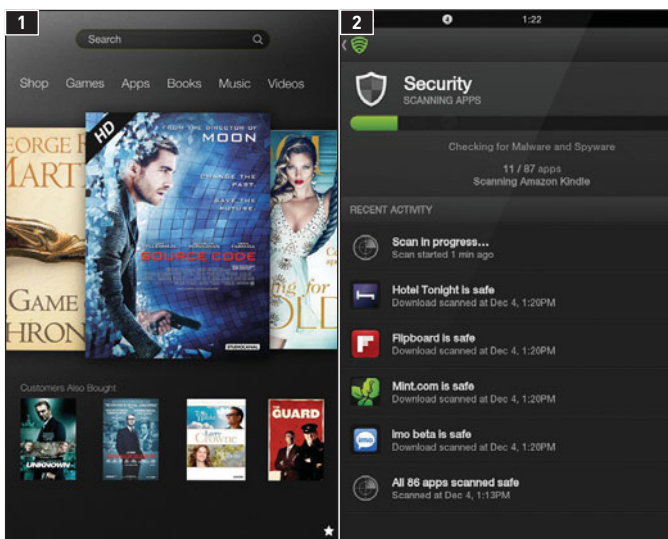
1

Search

Shop Games Apps Books Music Videos

GEORGE R. R. MARTIN

HD

FROM THE DIRECTOR OF MOON

CHANGE THE PAST SAVE THE FUTURE

SOURCE CODE

GAME THRONES

Customers Also Bought

UNKNOWN

GUARD

2

1:22

Security
SCANNING APPS

Checking for Malware and Spyware

11 / 87 apps
Scanning Amazon Kindle

RECENT ACTIVITY

Scan in progress...
Scan started 1 min ago

Hotel Tonight is safe
Download scanned at Dec 4, 1:20PM

Flipboard is safe
Download scanned at Dec 4, 1:20PM

Mint.com is safe
Download scanned at Dec 4, 1:20PM

imo beta is safe
Download scanned at Dec 4, 1:20PM

All 86 apps scanned safe
Scanned at Dec 4, 1:13PM